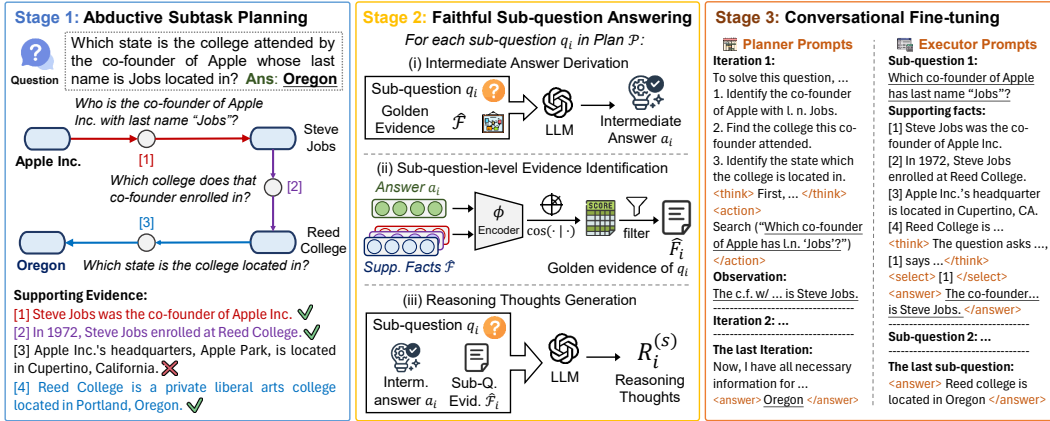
Stage 1: Abductive Subtask Planning

Question

Which state is the college attended by the co-founder of Apple whose last name is Jobs located in? Ans: Oregon

Who is the co-founder of Apple Inc. with last name "Jobs"?

Apple Inc.

[1]

Steve Jobs

Which college does that co-founder enrolled in?

[2]

[3]

Reed College

Oregon

Which state is the college located in?

Supporting Evidence:

[1] Steve Jobs was the co-founder of Apple Inc.

[2] In 1972, Steve Jobs enrolled at Reed College.

[3] Apple Inc.'s headquarters, Apple Park, is located in Cupertino, California.

[4] Reed College is a private liberal arts college located in Portland, Oregon.

Stage 2: Faithful Sub-question Answering

For each sub-question $q_i$ in Plan $\mathcal{P}$:

(i) Intermediate Answer Derivation

Sub-question $q_i$

Golden Evidence $\hat{\mathcal{F}}$

LLM

Intermediate Answer $a_i$

(ii) Sub-question-level Evidence Identification

Answer $a_i$

Supp. Facts $\mathcal{F}$

$\phi$

Encoder

$\cos(\cdot\,|\,\cdot)$

SCORE

filter

$\hat{F}_i$

Golden evidence of $q_i$

(iii) Reasoning Thoughts Generation

Sub-question $q_i$

Interm. answer $a_i$

Sub-Q. Evid. $\hat{\mathcal{F}}_i$

LLM

$R_i^{(s)}$

Reasoning Thoughts

Stage 3: Conversational Fine-tuning

Planner Prompts

Iteration 1:

To solve this question, ...

1. Identify the co-founder of Apple with l. n. Jobs.

2. Find the college this co-founder attended.

3. Identify the state which the college is located in.

<think> First, ... </think>

<action>

Search ("Which co-founder of Apple has l.n. 'Jobs'?")

</action>

Observation:

The c.f. w/ ... is Steve Jobs.

Iteration 2: ...

The last Iteration:

Now, I have all necessary information for ...

<answer> Oregon </answer>

Executor Prompts

Sub-question 1:

Which co-founder of Apple has last name "Jobs"?

Supporting facts:

[1] Steve Jobs was the co-founder of Apple Inc.

[2] In 1972, Steve Jobs enrolled at Reed College.

[3] Apple Inc.'s headquarter is located in Cupertino, CA.

[4] Reed College is ...

<think> The question asks ..., [1] says ...</think>

<select> [1] </select>

<answer> The co-founder... is Steve Jobs. </answer>

Sub-question 2: ...

The last sub-question:

<answer> Reed college is located in Oregon </answer>